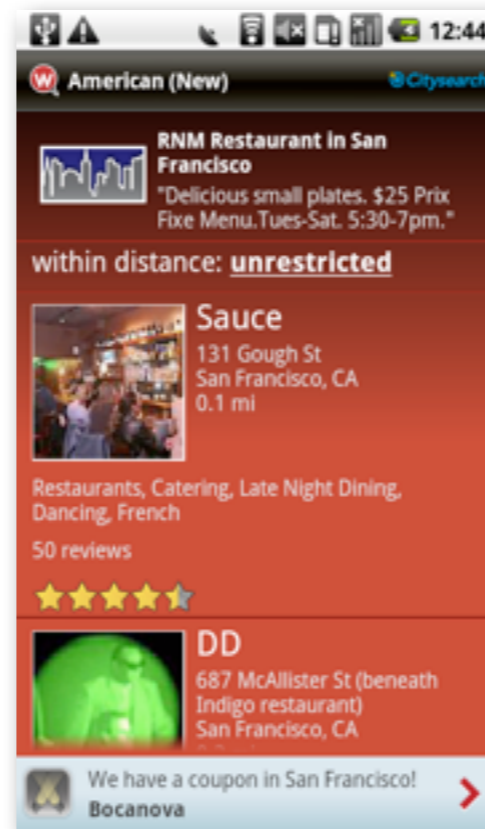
12:44

American (New)

Citysearch

RNM Restaurant in San Francisco
"Delicious small plates. $25 Prix Fixe Menu.Tues-Sat. 5:30-7pm."

within distance: unrestricted

Sauce
131 Gough St
San Francisco, CA
0.1 mi

Restaurants, Catering, Late Night Dining, Dancing, French

50 reviews

DD
687 McAllister St (beneath Indigo restaurant)
San Francisco, CA
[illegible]

We have a coupon in San Francisco!
Bocanova